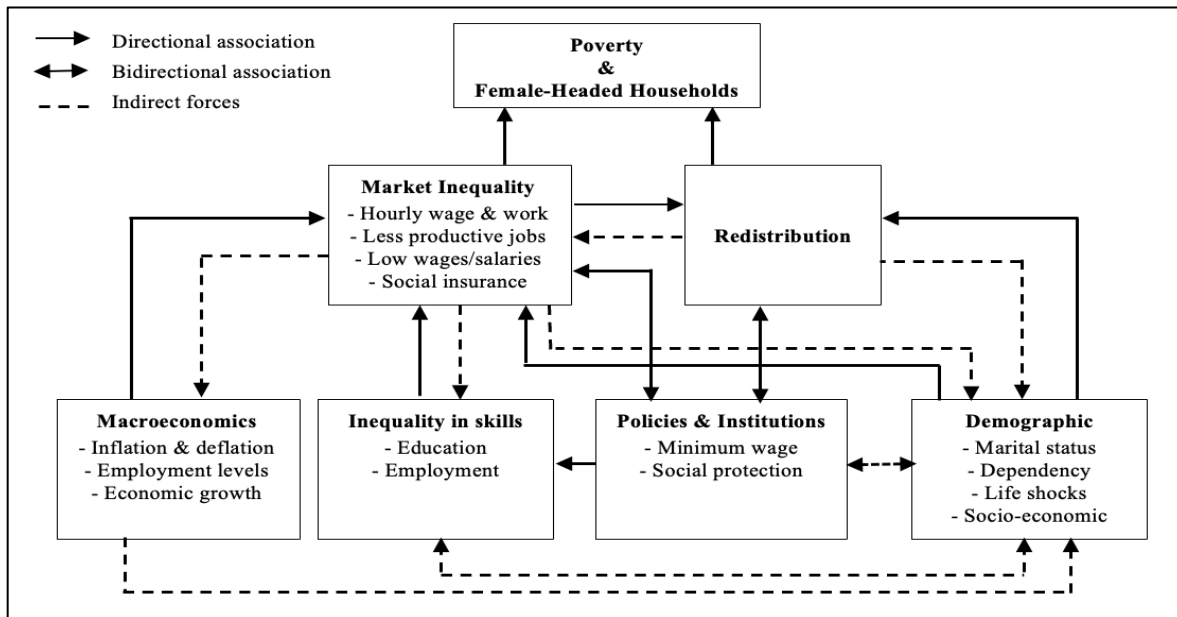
Directional association
Bidirectional association
Indirect forces

Poverty
&
Female-Headed Households

Market Inequality
- Hourly wage & work
- Less productive jobs
- Low wages/salaries
- Social insurance

Redistribution

Macroeconomics
- Inflation & deflation
- Employment levels
- Economic growth

Inequality in skills
- Education
- Employment

Policies & Institutions
- Minimum wage
- Social protection

Demographic
- Marital status
- Dependency
- Life shocks
- Socio-economic